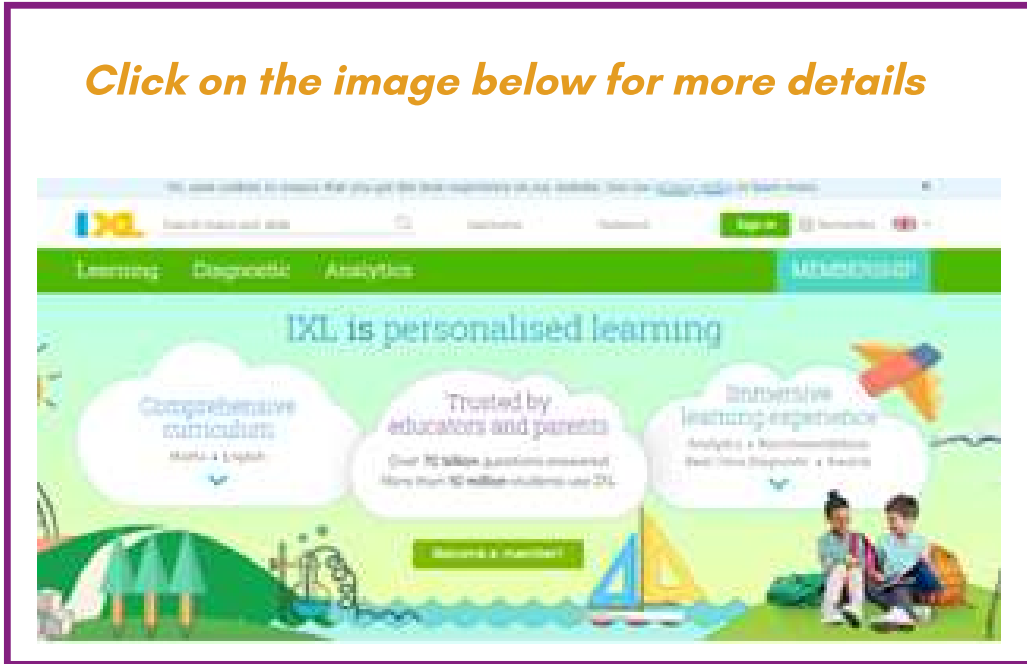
Click on the image below for more details

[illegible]

IXL

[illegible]

Sign in

Learning Diagnostic Analytics MEMBERSHIP

IXL is personalised learning

Comprehensive curriculum

Maths • English

Trusted by educators and parents

Over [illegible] questions answered
More than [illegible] students use IXL

Immersive learning experience

Analytics • Recommendations
Real-Time Diagnostic • Awards

Become a member!